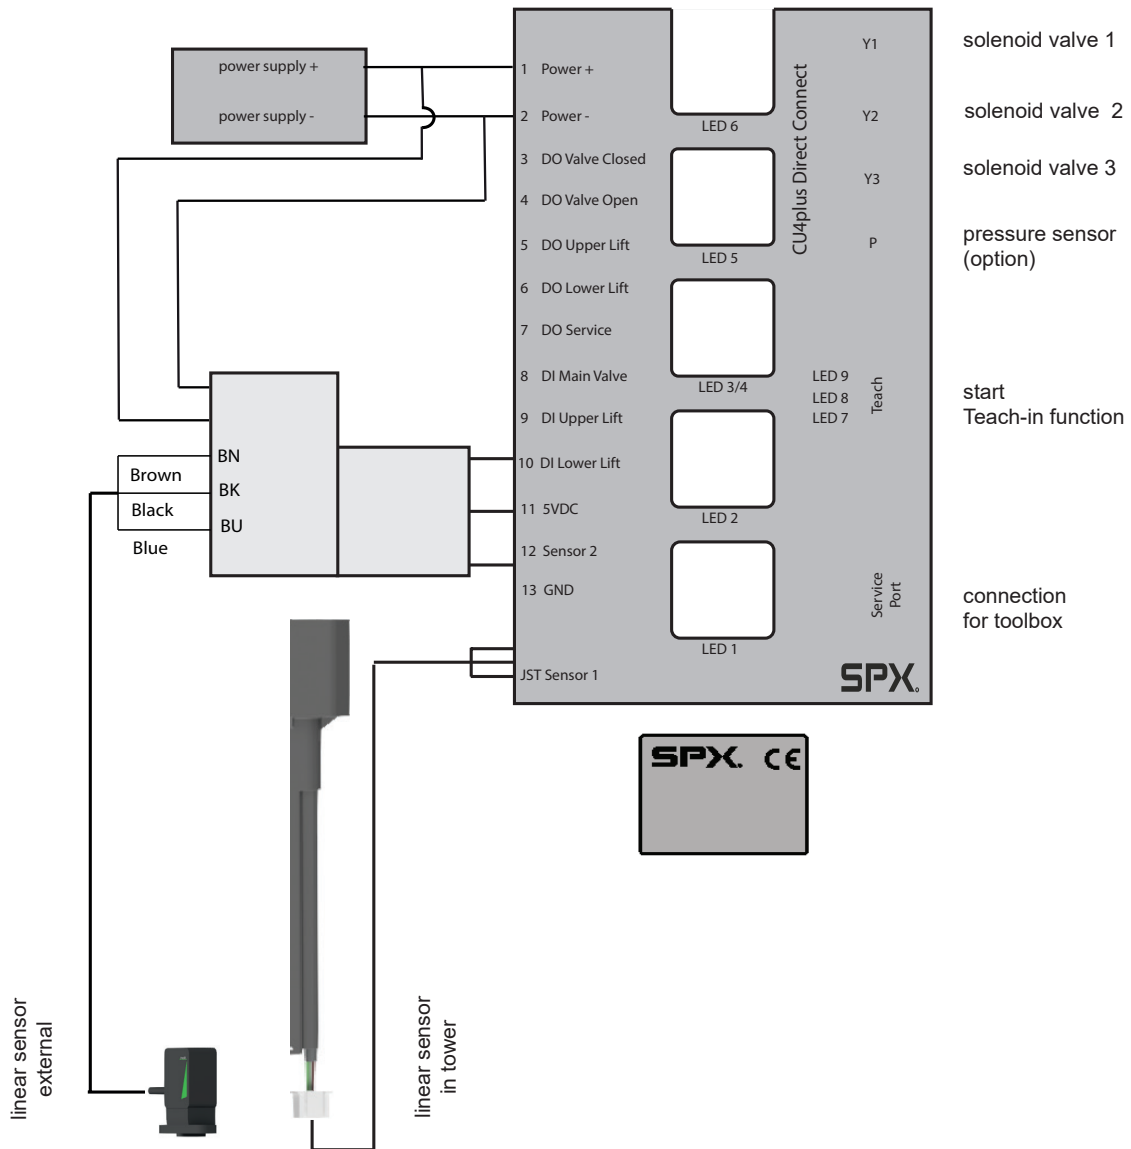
power supply +

power supply -

1 Power +
2 Power -
3 DO Valve Closed
4 DO Valve Open
5 DO Upper Lift
6 DO Lower Lift
7 DO Service
8 DI Main Valve
9 DI Upper Lift
10 DI Lower Lift
11 5VDC
12 Sensor 2
13 GND
JST Sensor 1

LED 6
LED 5
LED 3/4
LED 2
LED 1

CU4plus Direct Connect

Y1
Y2
Y3
P

LED 9
LED 8
LED 7
Teach

Service Port

SPX.

solenoid valve 1

solenoid valve 2

solenoid valve 3

pressure sensor (option)

start Teach-in function

connection for toolbox

BN
BK
BU

Brown
Black
Blue

SPX. CE

linear sensor external

linear sensor in tower